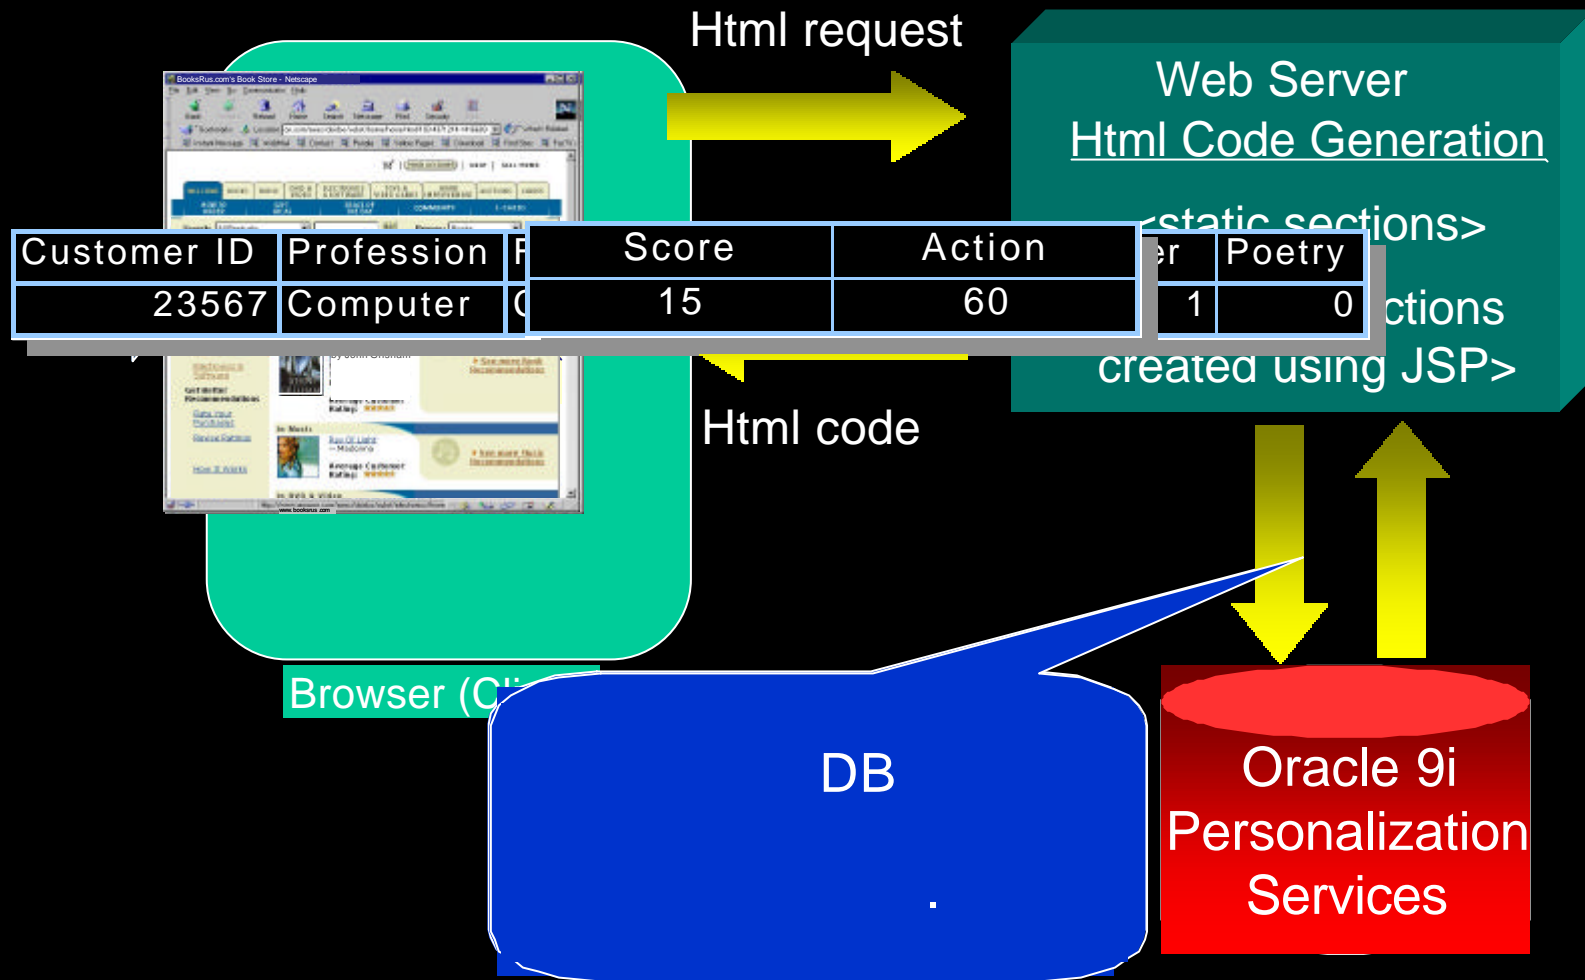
Html request

Web Server
Html Code Generation

<static sections>

ctions
created using JSP>

| Customer ID | Profession | F |
|---|---|---|
| 23567 | Computer | C |

| Score | Action |
|---|---|
| 15 | 60 |

| er | Poetry |
|---|---|
| 1 | 0 |

Html code

BooksRus.com's Book Store - Netscape

Browser (Cl

DB

.

Oracle 9i Personalization Services